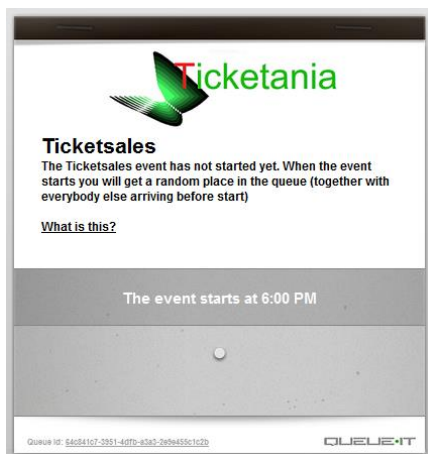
Ticketania

Ticketsales

The Ticketsales event has not started yet. When the event starts you will get a random place in the queue (together with everybody else arriving before start)

What is this?

The event starts at 6:00 PM

Queue Id: 54c841c7-3951-4dfb-a3a3-2e9e455c1c2b

QUEUE·IT